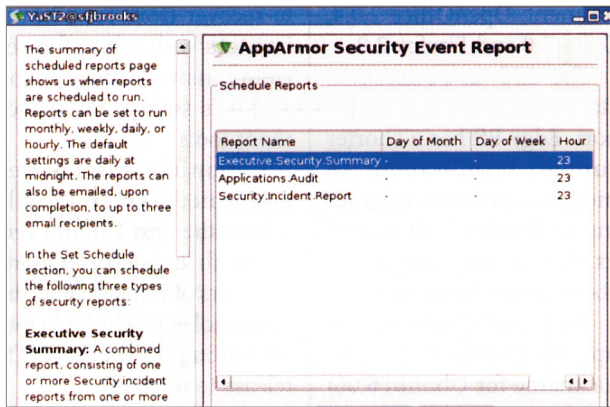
YaST2@sfjbrooks

The summary of scheduled reports page shows us when reports are scheduled to run. Reports can be set to run monthly, weekly, daily, or hourly. The default settings are daily at midnight. The reports can also be emailed, upon completion, to up to three email recipients.

In the Set Schedule section, you can schedule the following three types of security reports:

**Executive Security Summary:** A combined report, consisting of one or more Security incident reports from one or more

AppArmor Security Event Report

Schedule Reports

| Report Name | Day of Month | Day of Week | Hour |
|---|---|---|---|
| Executive.Security.Summary | - | - | 23 |
| Applications.Audit | - | - | 23 |
| Security.Incident.Report | - | - | 23 |